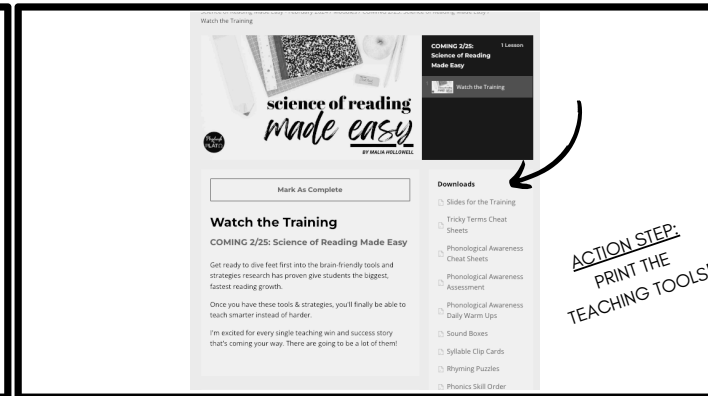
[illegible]
Watch the Training

science of reading
made easy
BY MALIA HOLLOWELL

Playdough to PLATO

COMING 2/25: Science of Reading Made Easy
1 Lesson

Watch the Training

Mark As Complete

Watch the Training

COMING 2/25: Science of Reading Made Easy

Get ready to dive feet first into the brain-friendly tools and strategies research has proven give students the biggest, fastest reading growth.

Once you have these tools & strategies, you'll finally be able to teach smarter instead of harder.

I'm excited for every single teaching win and success story that's coming your way. There are going to be a lot of them!

Downloads
Slides for the Training
Tricky Terms Cheat Sheets
Phonological Awareness Cheat Sheets
Phonological Awareness Assessment
Phonological Awareness Daily Warm Ups
Sound Boxes
Syllable Clip Cards
Rhyming Puzzles
Phonics Skill Order

ACTION STEP:
PRINT THE
TEACHING TOOLS!